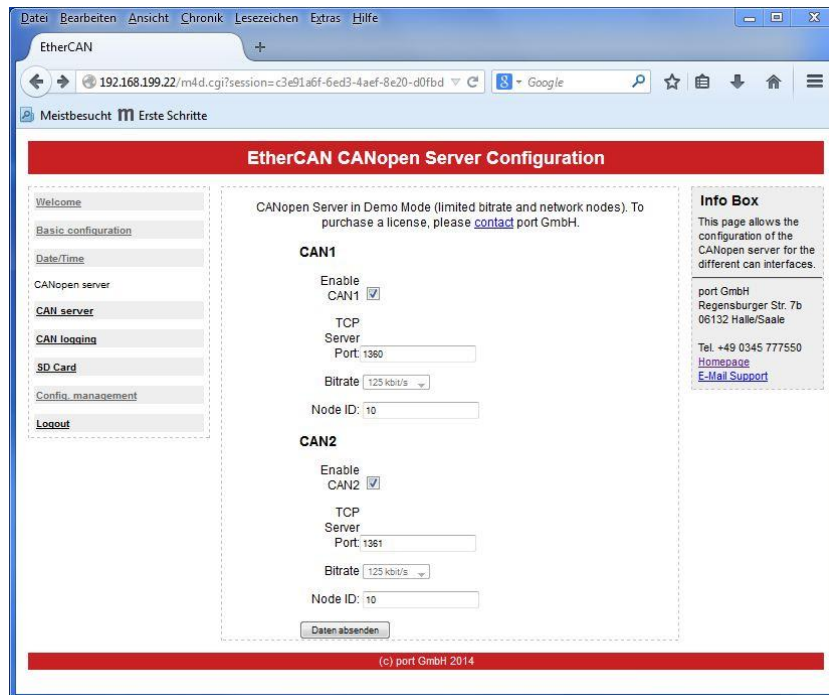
Datei Bearbeiten Ansicht Chronik Lesezeichen Extras Hilfe

EtherCAN +

192.168.199.22/m4d.cgi?session=c3e91a6f-6ed3-4aef-8e20-d0fbd Google

Meistbesucht Erste Schritte

EtherCAN CANopen Server Configuration

Welcome
Basic configuration
Date/Time
CANopen server
CAN server
CAN logging
SD Card
Config. management
Logout

CANopen Server in Demo Mode (limited bitrate and network nodes). To purchase a license, please contact port GmbH.

CAN1

Enable CAN1

TCP Server Port: 1360

Bitrate 125 kbit/s

Node ID: 10

CAN2

Enable CAN2

TCP Server Port: 1361

Bitrate 125 kbit/s

Node ID: 10

Daten absenden

Info Box

This page allows the configuration of the CANopen server for the different can interfaces.

port GmbH
Regensburger Str. 7b
06132 Halle/Saale

Tel. +49 0345 777550
Homepage
E-Mail Support

(c) port GmbH 2014